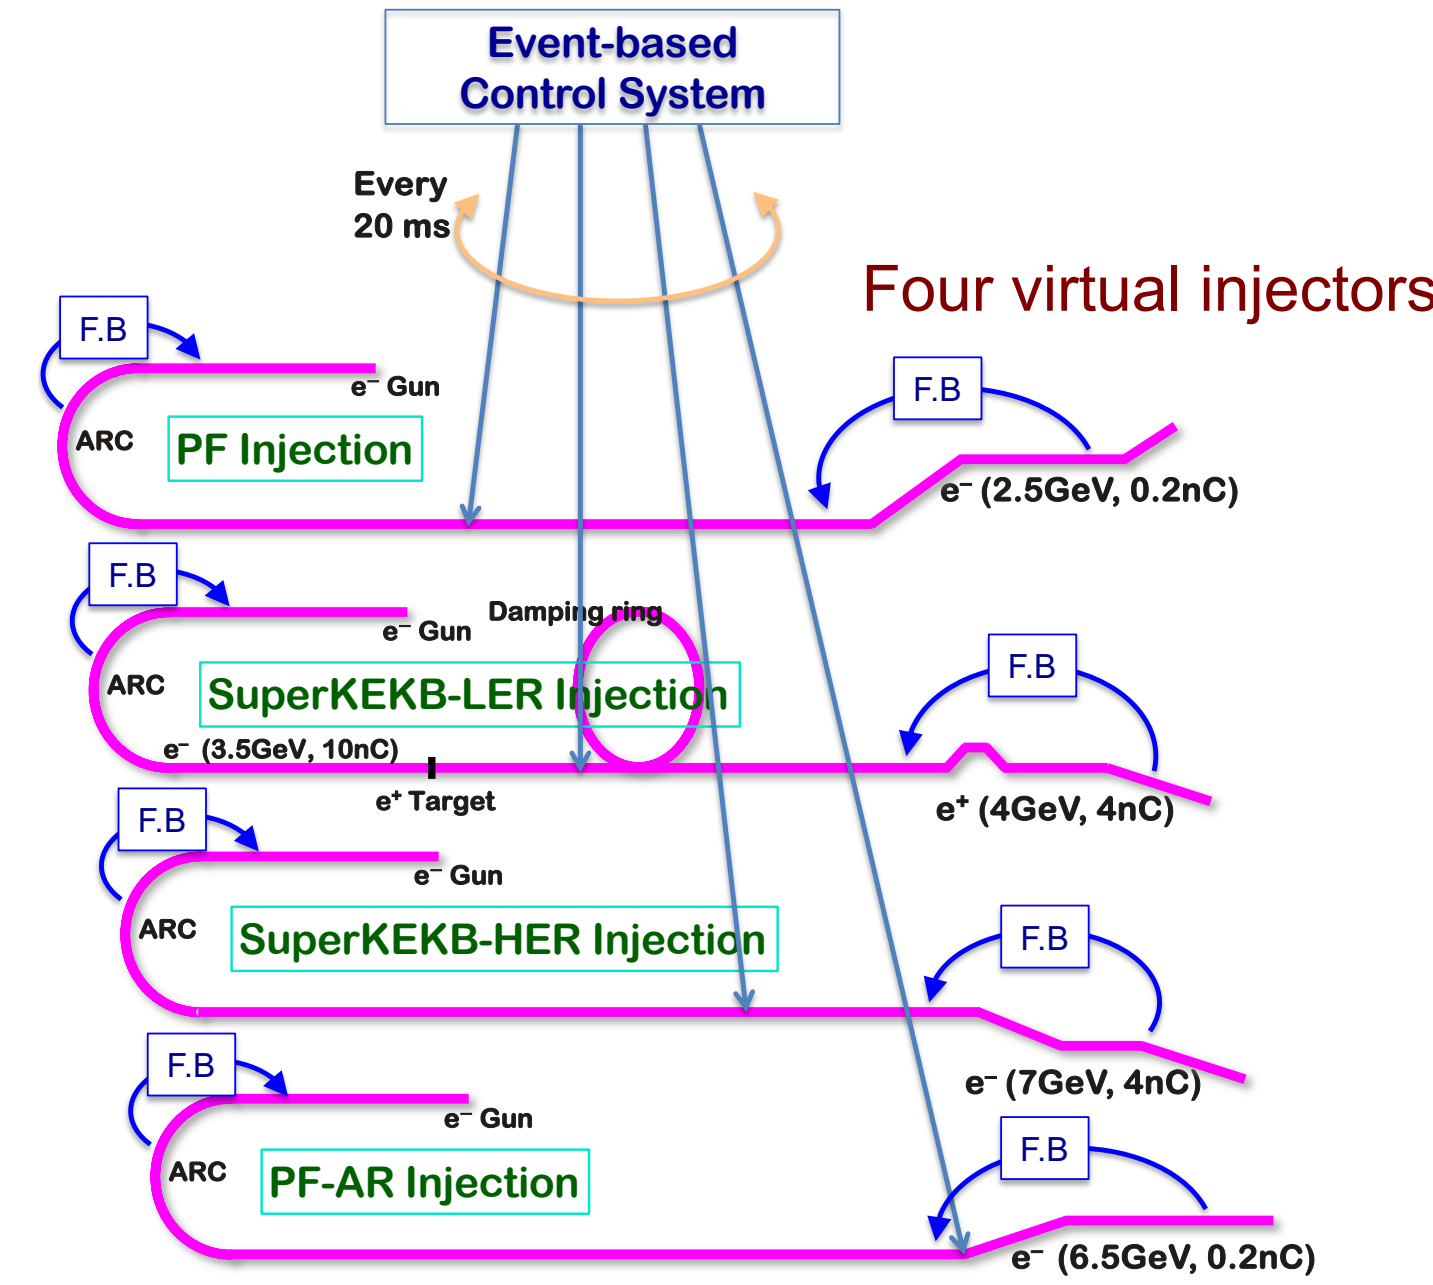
Event-based Control System

Every 20 ms

Four virtual injectors

F.B

e⁻ Gun

ARC

PF Injection

F.B

e⁻ (2.5GeV, 0.2nC)

F.B

e⁻ Gun

Damping ring

ARC

SuperKEKB-LER Injection

F.B

e⁻ (3.5GeV, 10nC)

e⁺ Target

e⁺ (4GeV, 4nC)

F.B

e⁻ Gun

ARC

SuperKEKB-HER Injection

F.B

e⁻ (7GeV, 4nC)

F.B

e⁻ Gun

ARC

PF-AR Injection

F.B

e⁻ (6.5GeV, 0.2nC)